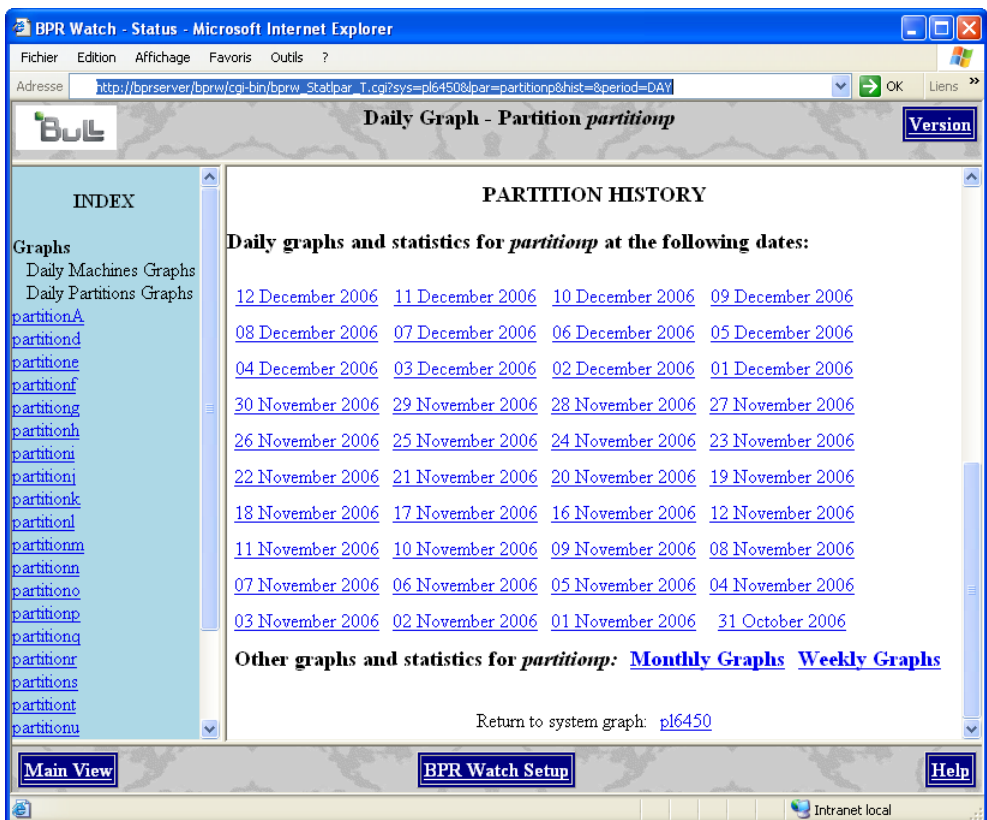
BPR Watch - Status - Microsoft Internet Explorer

Fichier Edition Affichage Favoris Outils ?

Adresse http://bprserver/bprw/cgi-bin/bprw_Statlpar_T.cgi?sys=pl6450&lpar=partitionp&hist=&period=DAY OK Liens

BULL

Daily Graph - Partition *partitionp*

Version

INDEX

Graphs
Daily Machines Graphs
Daily Partitions Graphs
partitionA
partitiond
partitione
partitionf
partitiong
partitionh
partitioni
partitionj
partitionk
partitionl
partitionm
partitionn
partitiono
partitionp
partitionq
partitionr
partitions
partitiont
partitionu

PARTITION HISTORY

Daily graphs and statistics for *partitionp* at the following dates:

| | | | |
|---|---|---|---|
| 12 December 2006 | 11 December 2006 | 10 December 2006 | 09 December 2006 |
| 08 December 2006 | 07 December 2006 | 06 December 2006 | 05 December 2006 |
| 04 December 2006 | 03 December 2006 | 02 December 2006 | 01 December 2006 |
| 30 November 2006 | 29 November 2006 | 28 November 2006 | 27 November 2006 |
| 26 November 2006 | 25 November 2006 | 24 November 2006 | 23 November 2006 |
| 22 November 2006 | 21 November 2006 | 20 November 2006 | 19 November 2006 |
| 18 November 2006 | 17 November 2006 | 16 November 2006 | 12 November 2006 |
| 11 November 2006 | 10 November 2006 | 09 November 2006 | 08 November 2006 |
| 07 November 2006 | 06 November 2006 | 05 November 2006 | 04 November 2006 |
| 03 November 2006 | 02 November 2006 | 01 November 2006 | 31 October 2006 |

Other graphs and statistics for *partitionp:* Monthly Graphs Weekly Graphs

Return to system graph: pl6450

Main View

BPR Watch Setup

Help

Intranet local